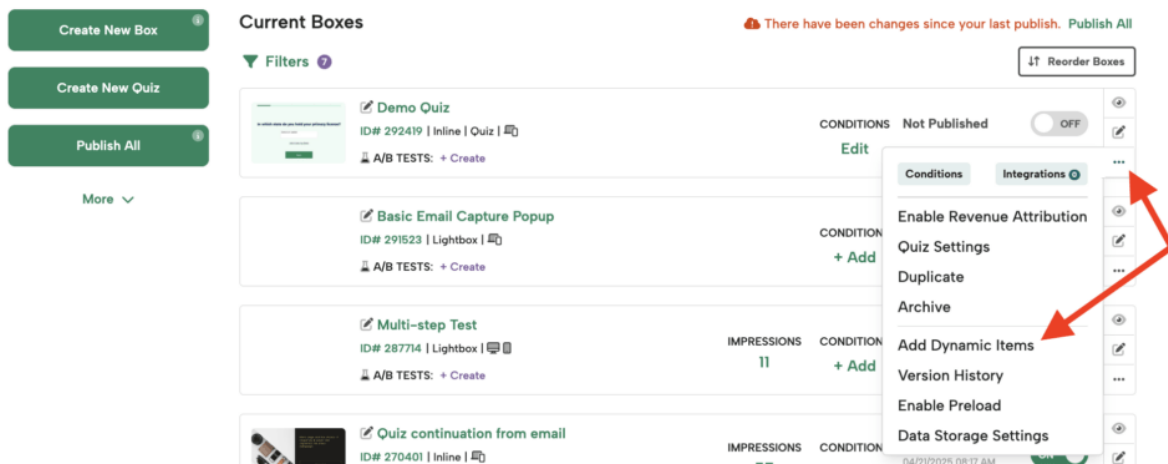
Create New Box

Create New Quiz

Publish All

More

Current Boxes

There have been changes since your last publish. Publish All

Filters 7

Reorder Boxes

Demo Quiz
ID# 292419 | Inline | Quiz |
A/B TESTS: + Create

CONDITIONS
Edit

Not Published

OFF

Conditions

Integrations 0

Enable Revenue Attribution
Quiz Settings
Duplicate
Archive
Add Dynamic Items
Version History
Enable Preload
Data Storage Settings

Basic Email Capture Popup
ID# 291523 | Lightbox |
A/B TESTS: + Create

CONDITION
+ Add

Multi-step Test
ID# 287714 | Lightbox |
A/B TESTS: + Create

IMPRESSIONS
11

CONDITION
+ Add

Quiz continuation from email
ID# 270401 | Inline |

IMPRESSIONS

CONDITION